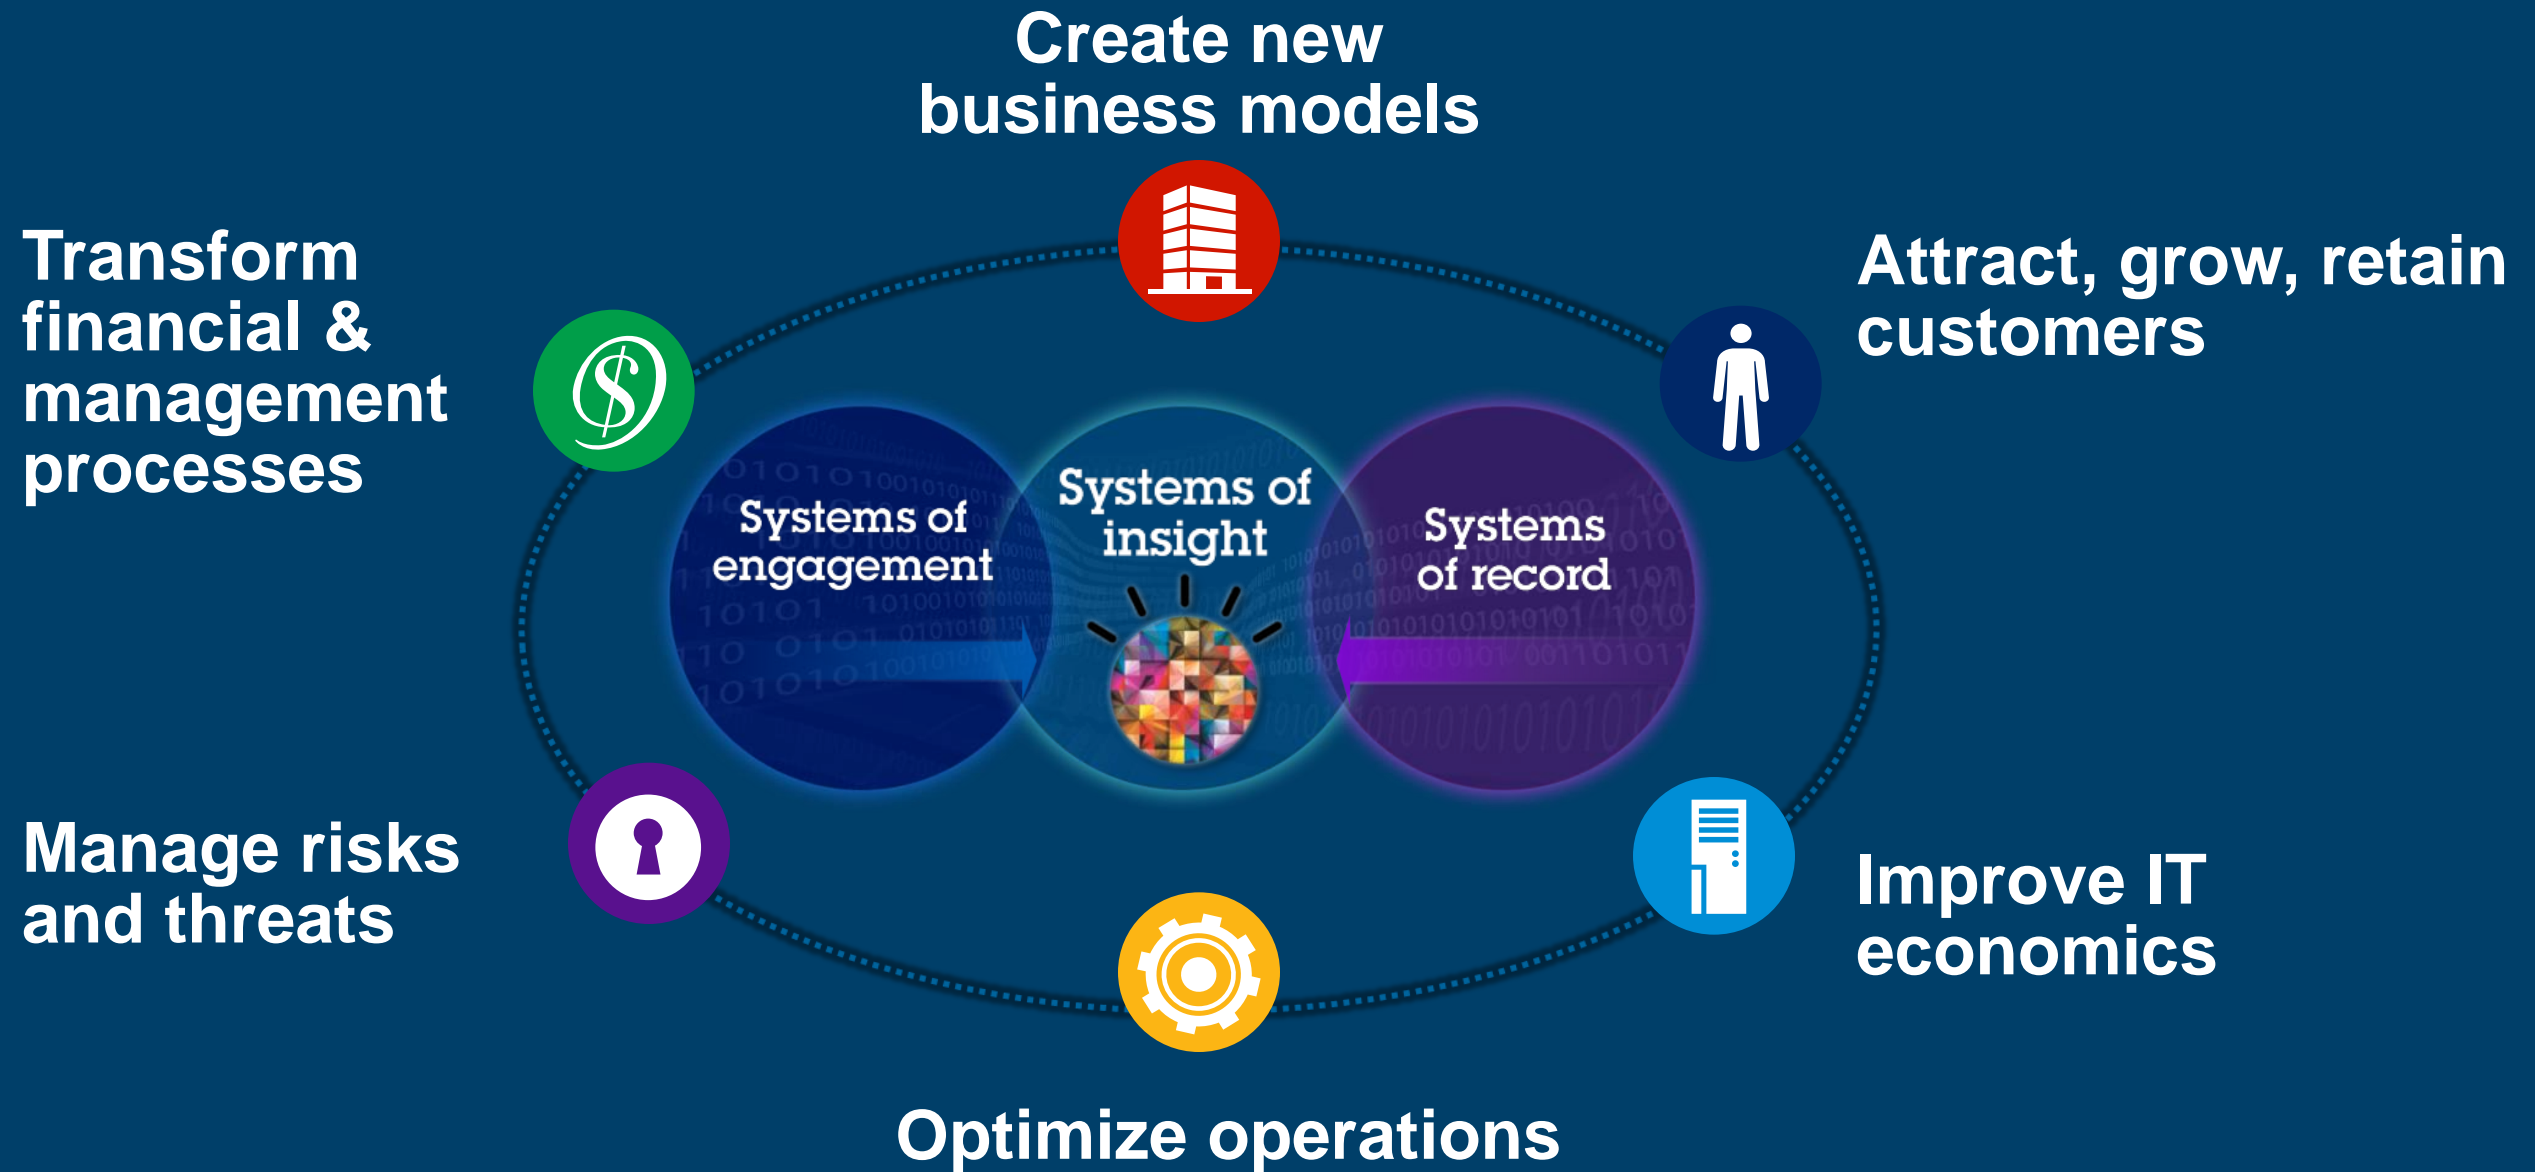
Create new business models

Transform financial & management processes

Attract, grow, retain customers

Systems of engagement

Systems of insight

Systems of record

Manage risks and threats

Improve IT economics

Optimize operations